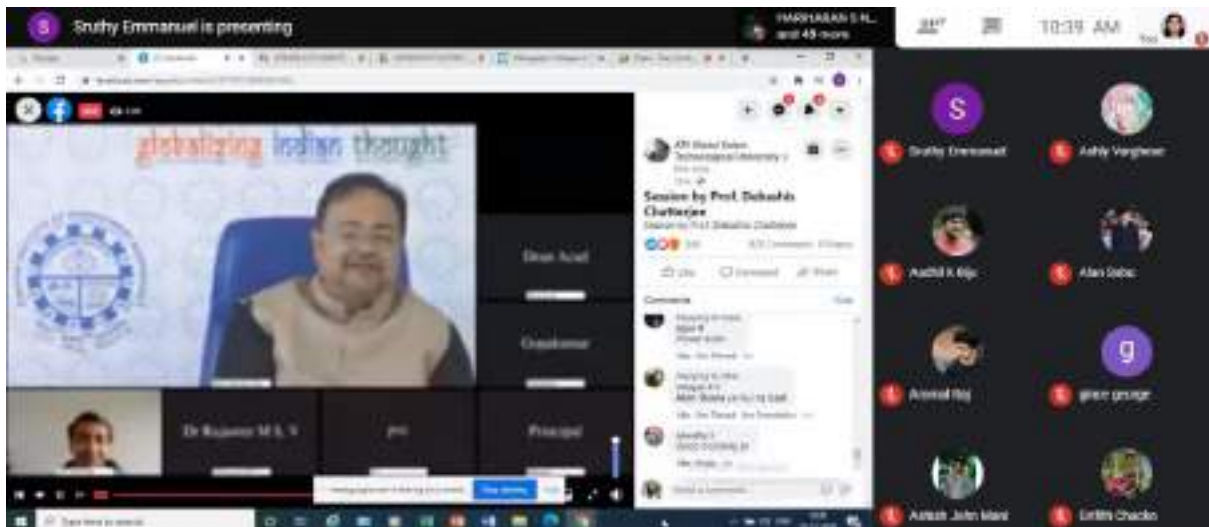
S Sruthy Emmanuel is presenting

HARSHARAN S N... and 49 more

10:39 AM

globalizing indian thought

APJ Abdul Kalam Technological University

Session by Prof. Debashis Chatterjee

Comments

Dean Acad

Gopakumar

Dr Rajasree M S

Principal

S Sruthy Emmanuel

Ashly Varghese

Aadhil K Biju

Alan Babu

Aromal Raj

g grace george

Aatash John Mani

Drithi Chacko

Type here to search